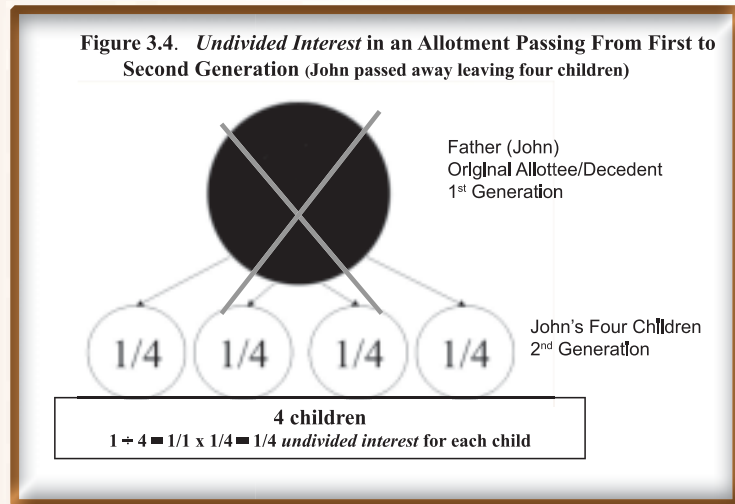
**Figure 3.4**. *Undivided Interest* **in an Allotment Passing From First to Second Generation (John passed away leaving four children)**

Father (John)
Original Allottee/Decedent
1st Generation

1/4
1/4
1/4
1/4

John's Four Children
2nd Generation

**4 children**
**1 ÷ 4 = 1/1 x 1/4 = 1/4** ***undivided interest*** **for each child**